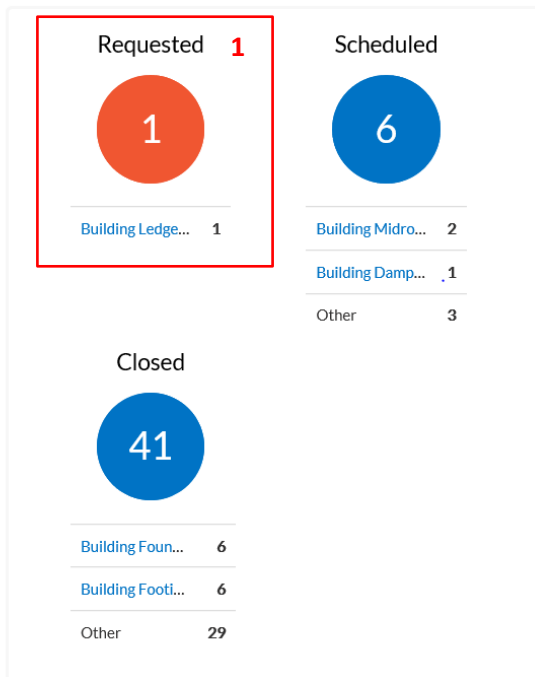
Requested 1

1

| Building Ledge... | 1 |
|---|---|

Scheduled

6

| Building Midro... | 2 |
|---|---|
| Building Damp... | 1 |
| Other | 3 |

Closed

41

| Building Foun... | 6 |
|---|---|
| Building Footi... | 6 |
| Other | 29 |